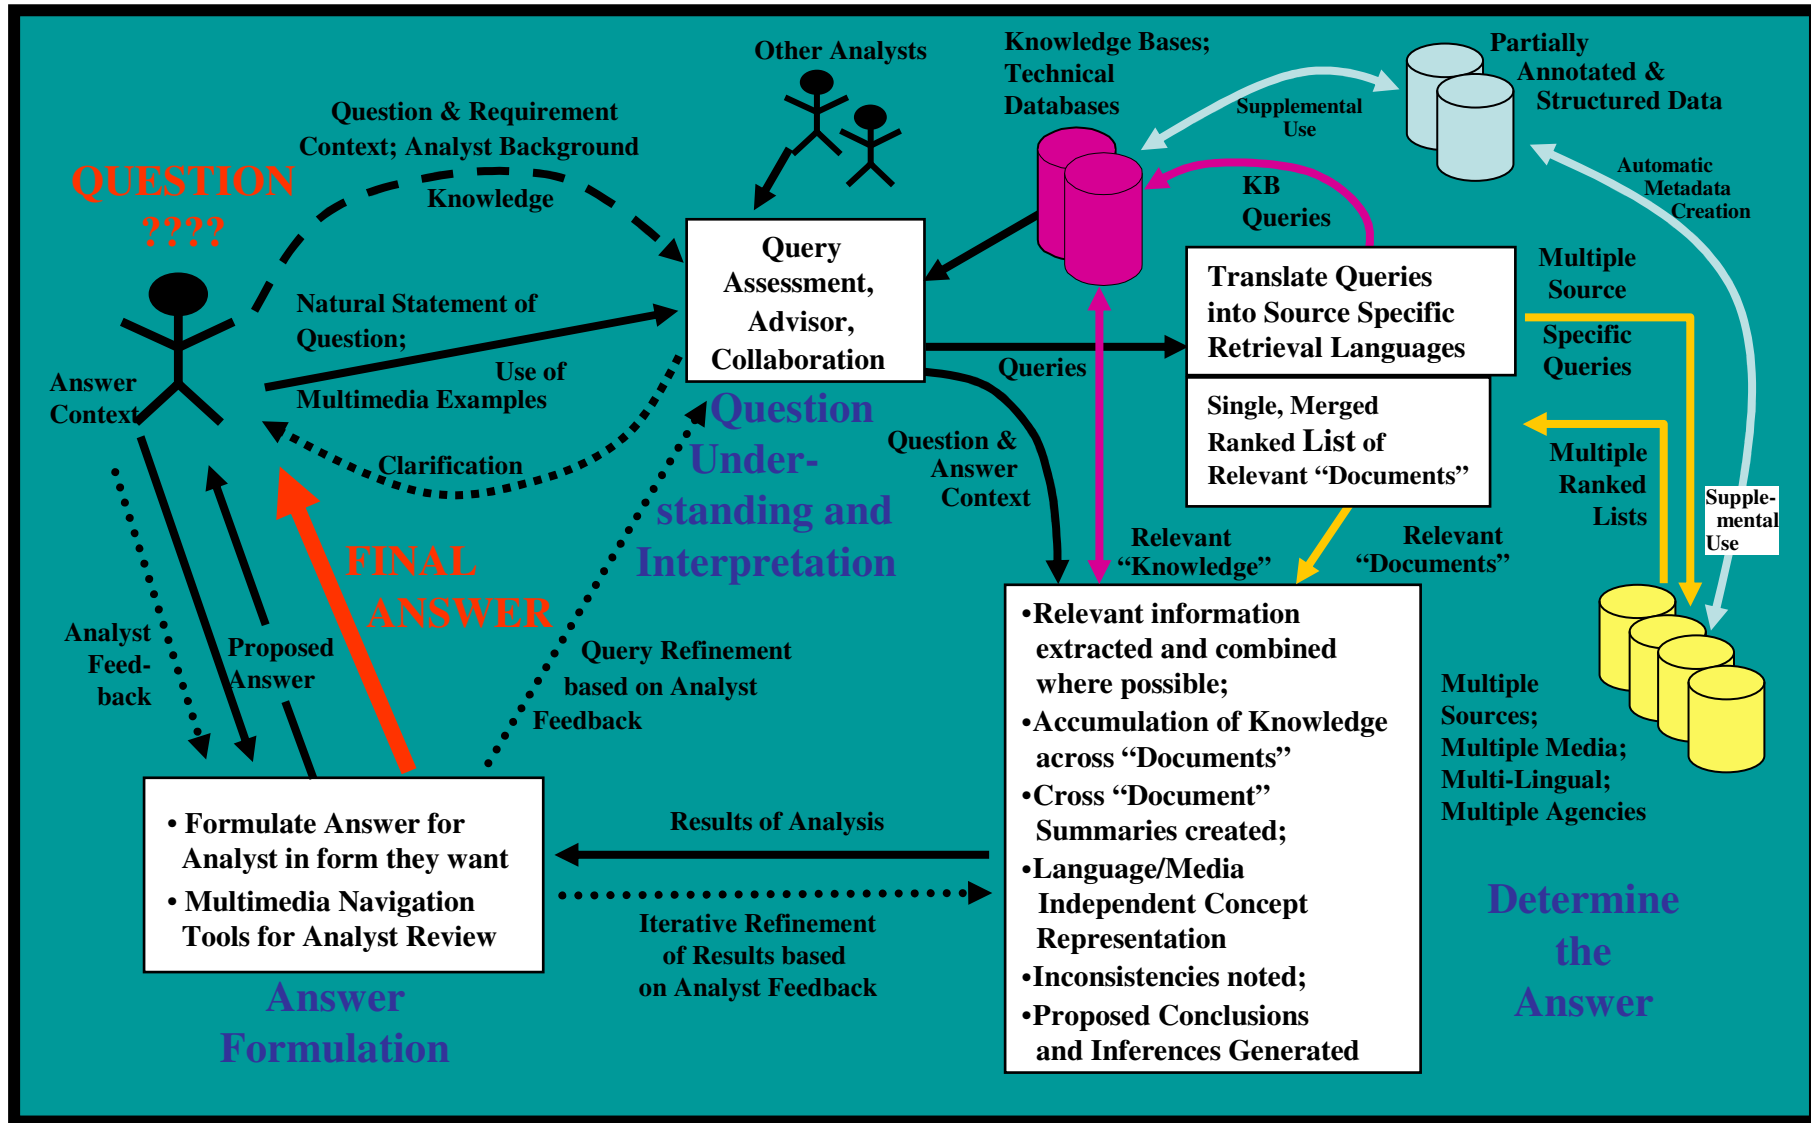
QUESTION
????

Question & Requirement Context; Analyst Background

Knowledge

Other Analysts

Knowledge Bases; Technical Databases

Supplemental Use

Partially Annotated & Structured Data

Automatic Metadata Creation

KB Queries

Natural Statement of Question;

Use of Multimedia Examples

Answer Context

Clarification

Query Assessment, Advisor, Collaboration

Queries

Translate Queries into Source Specific Retrieval Languages

Multiple Source Specific Queries

Single, Merged Ranked List of Relevant "Documents"

Multiple Ranked Lists

Supple-mental Use

Question Under-standing and Interpretation

Question & Answer Context

Relevant "Knowledge"

Relevant "Documents"

FINAL ANSWER

Analyst Feed-back

Proposed Answer

Query Refinement based on Analyst Feedback

•Relevant information extracted and combined where possible;
•Accumulation of Knowledge across "Documents"
•Cross "Document" Summaries created;
•Language/Media Independent Concept Representation
•Inconsistencies noted;
•Proposed Conclusions and Inferences Generated

Multiple Sources; Multiple Media; Multi-Lingual; Multiple Agencies

• Formulate Answer for Analyst in form they want
• Multimedia Navigation Tools for Analyst Review

Results of Analysis

Iterative Refinement of Results based on Analyst Feedback

Answer Formulation

Determine the Answer